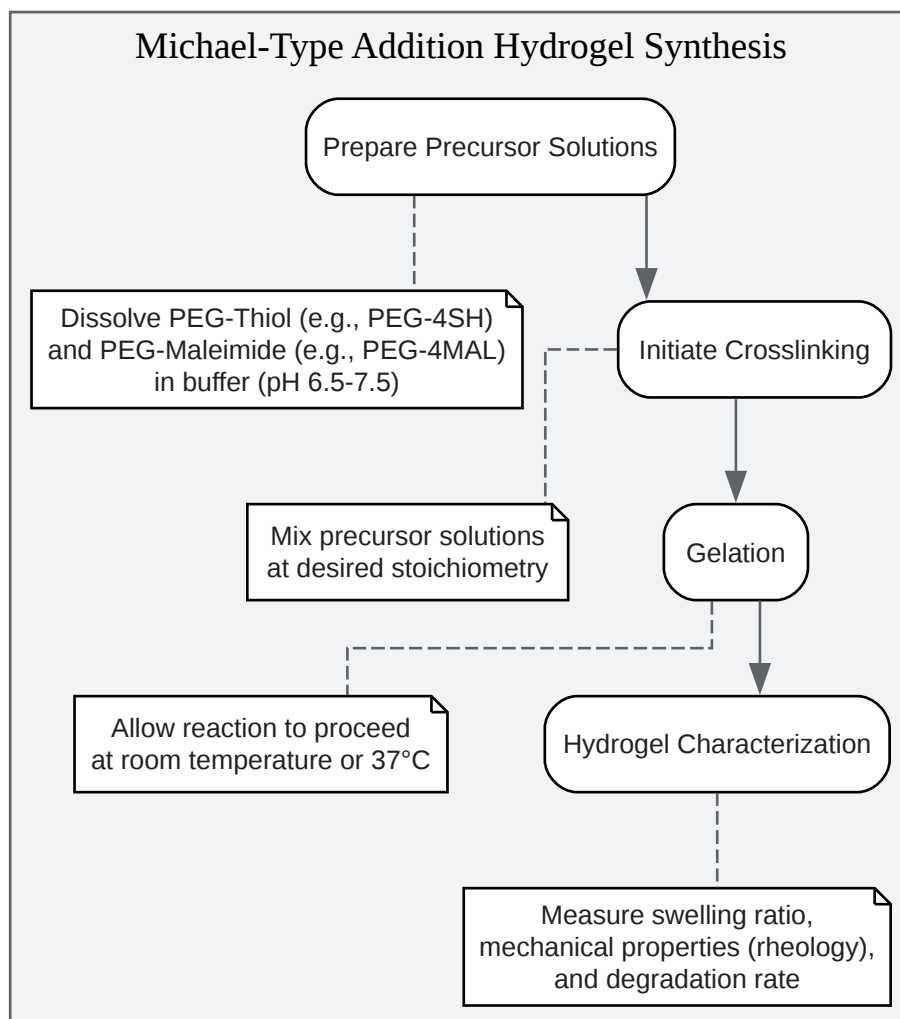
Michael-Type Addition Hydrogel Synthesis

Prepare Precursor Solutions

Dissolve PEG-Thiol (e.g., PEG-4SH) and PEG-Maleimide (e.g., PEG-4MAL) in buffer (pH 6.5-7.5)

Initiate Crosslinking

Mix precursor solutions at desired stoichiometry

Gelation

Allow reaction to proceed at room temperature or 37°C

Hydrogel Characterization

Measure swelling ratio, mechanical properties (rheology), and degradation rate